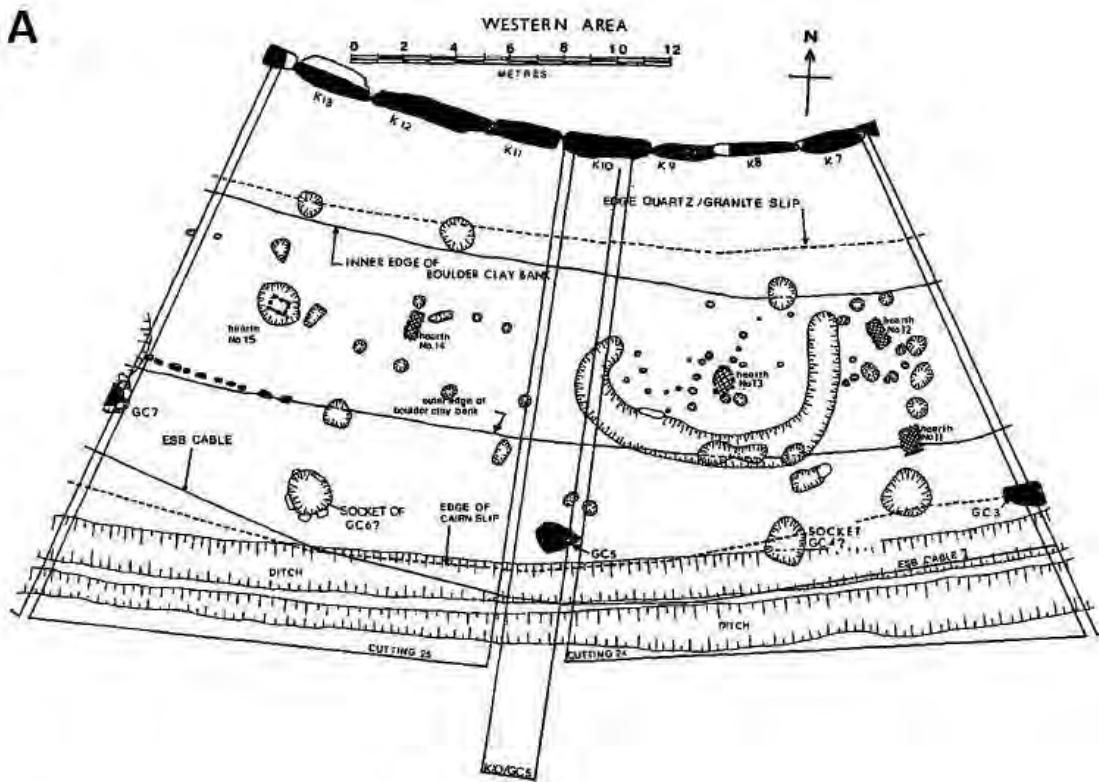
A

WESTERN AREA

0 2 4 6 8 10 12
METRES

N

K13
K12
K11
K10
K9
K8
K7

EDGE QUARTZ /GRANITE SLIP

INNER EDGE OF BOULDER CLAY BANK

hearth No 15

hearth No 14

hearth No 12

hearth No 13

outer edge of boulder clay bank

hearth No 11

GC7

ESB CABLE

SOCKET OF GC6?

EDGE OF CAIRN SLIP

GC5

SOCKET GC4?

GC3

ESB CABLE

DITCH

DITCH

CUTTING 25

CUTTING 24

K10/GC5